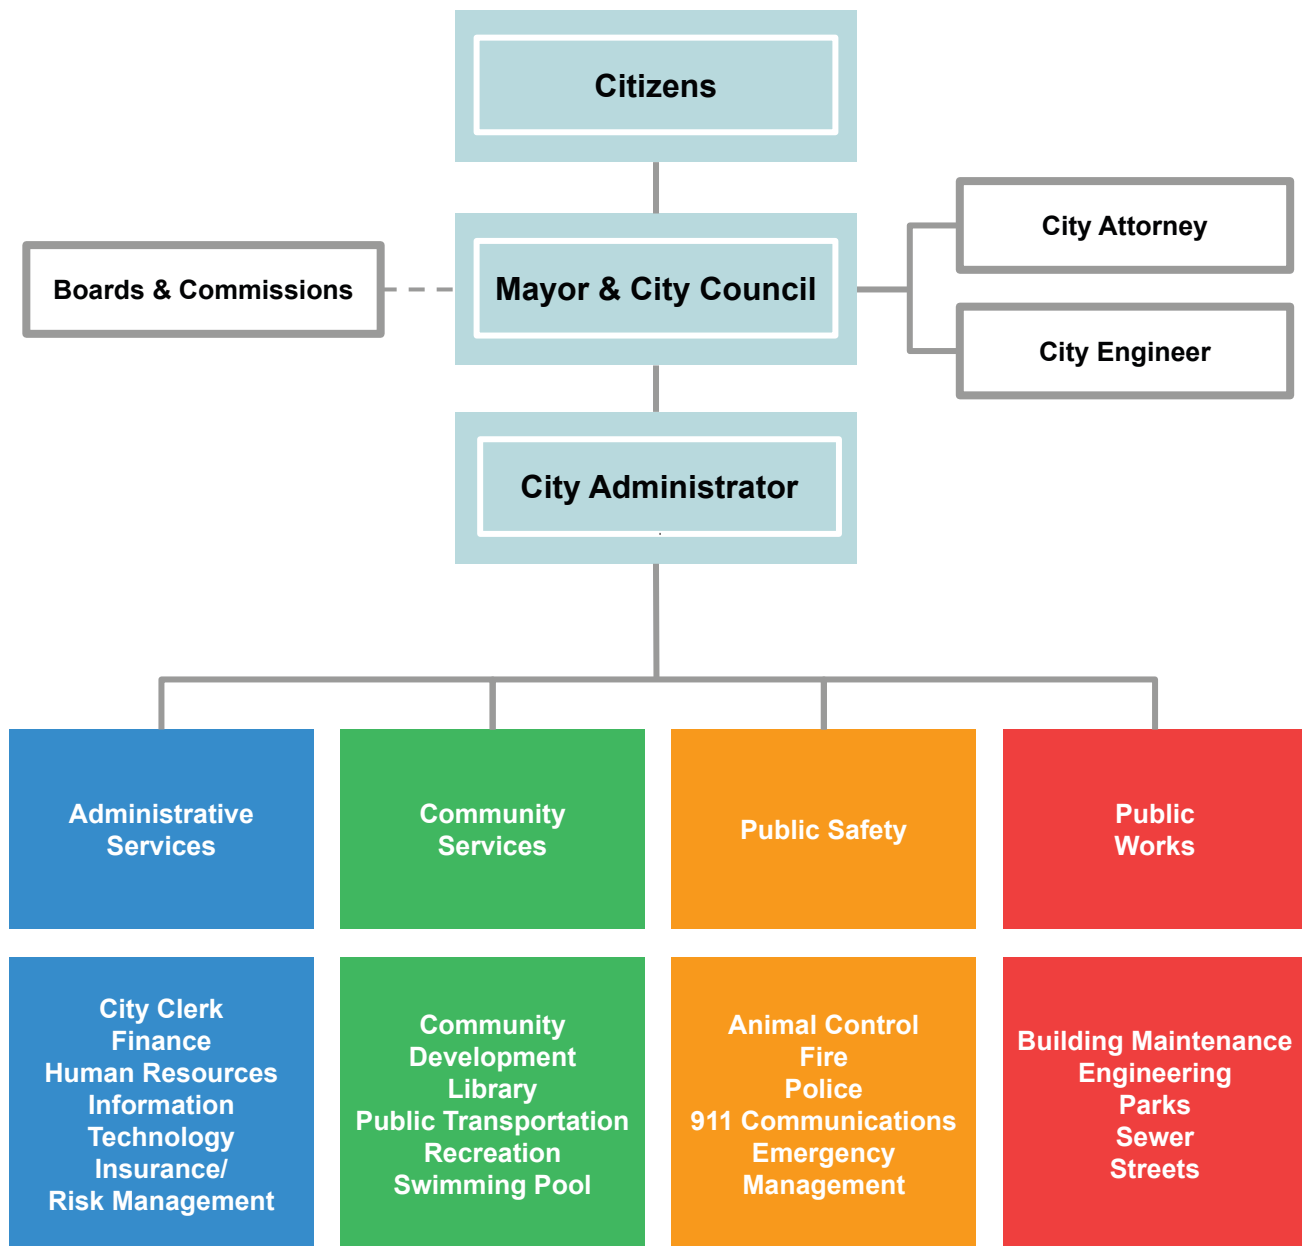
Citizens

Boards & Commissions

Mayor & City Council

City Attorney

City Engineer

City Administrator

Administrative Services

Community Services

Public Safety

Public Works

City Clerk
Finance
Human Resources
Information Technology
Insurance/ Risk Management

Community Development
Library
Public Transportation
Recreation
Swimming Pool

Animal Control
Fire
Police
911 Communications
Emergency Management

Building Maintenance
Engineering
Parks
Sewer
Streets